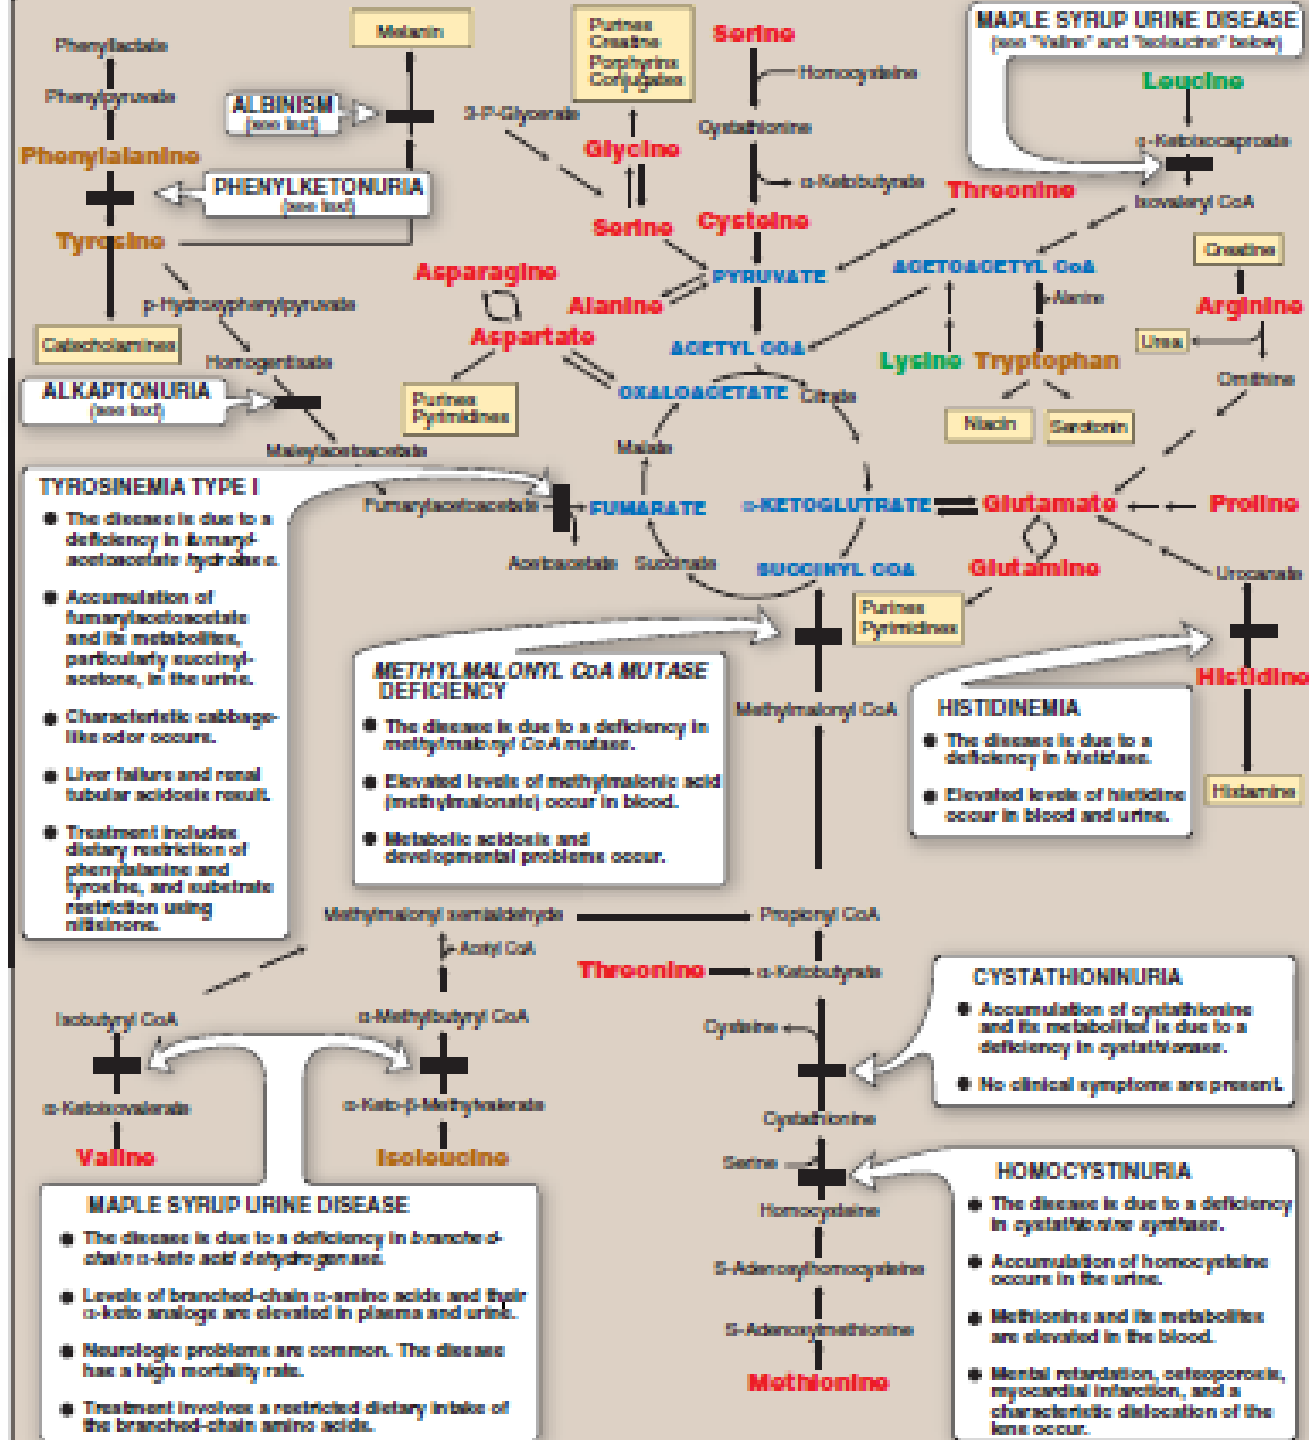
Phenyllactate

Phenylpyruvate

Phenylalanine

Tyrosine

Melanin

ALBINISM
(see text)

PHENYLKETONURIA
(see text)

Purines
Creatine
Porphyrins
Conjugates

Serine

Homocysteine

Cystathionine

α-Ketobutyrate

3-P-Glycerate

Glycine

Serine

Cysteine

MAPLE SYRUP URINE DISEASE
(see "Valine" and "Isoleucine" below)

Leucine

α-Ketoisocaproate

Isovaleryl CoA

Threonine

p-Hydroxyphenylpyruvate

Catecholamines

Homogentisate

ALKAPTONURIA
(see text)

Maleylacetoacetate

Asparagine

Aspartate

Alanine

PYRUVATE

ACETYL CoA

ACETOACETYL CoA

Alanine

Lysine

Tryptophan

Creatine

Arginine

Urea

Ornithine

Purines
Pyrimidines

OXALOACETATE

Citrate

Niacin

Serotonin

Malate

TYROSINEMIA TYPE I

The disease is due to a deficiency in fumarylacetoacetate hydrolase.

Accumulation of fumarylacetoacetate and its metabolites, particularly succinylacetone, in the urine.

Characteristic cabbage-like odor occurs.

Liver failure and renal tubular acidosis result.

Treatment includes dietary restriction of phenylalanine and tyrosine, and substrate restriction using nitisinone.

Fumarylacetoacetate

FUMARATE

α-KETOGLUTRATE

Glutamate

Proline

Acetoacetate

Succinate

SUCCINYL CoA

Glutamine

Urocanate

Purines
Pyrimidines

METHYLMALONYL CoA MUTASE DEFICIENCY

The disease is due to a deficiency in methylmalonyl CoA mutase.

Elevated levels of methylmalonic acid (methylmalonate) occur in blood.

Metabolic acidosis and developmental problems occur.

Methylmalonyl CoA

HISTIDINEMIA

The disease is due to a deficiency in histidase.

Elevated levels of histidine occur in blood and urine.

Histidine

Histamine

Methylmalonyl semialdehyde

Propionyl CoA

Acetyl CoA

Threonine

α-Ketobutyrate

Isobutyryl CoA

α-Methylbutyryl CoA

Cysteine

CYSTATHIONINURIA

Accumulation of cystathionine and its metabolites is due to a deficiency in cystathionase.

No clinical symptoms are present.

α-Ketoisovalerate

α-Keto-β-Methylvalerate

Cystathionine

Valine

Isoleucine

Serine

MAPLE SYRUP URINE DISEASE

The disease is due to a deficiency in branched-chain α-keto acid dehydrogenase.

Levels of branched-chain α-amino acids and their α-keto analogs are elevated in plasma and urine.

Neurologic problems are common. The disease has a high mortality rate.

Treatment involves a restricted dietary intake of the branched-chain amino acids.

Homocysteine

S-Adenosylhomocysteine

S-Adenosylmethionine

Methionine

HOMOCYSTINURIA

The disease is due to a deficiency in cystathionine synthase.

Accumulation of homocysteine occurs in the urine.

Methionine and its metabolites are elevated in the blood.

Mental retardation, osteoporosis, myocardial infarction, and a characteristic dislocation of the lens occur.